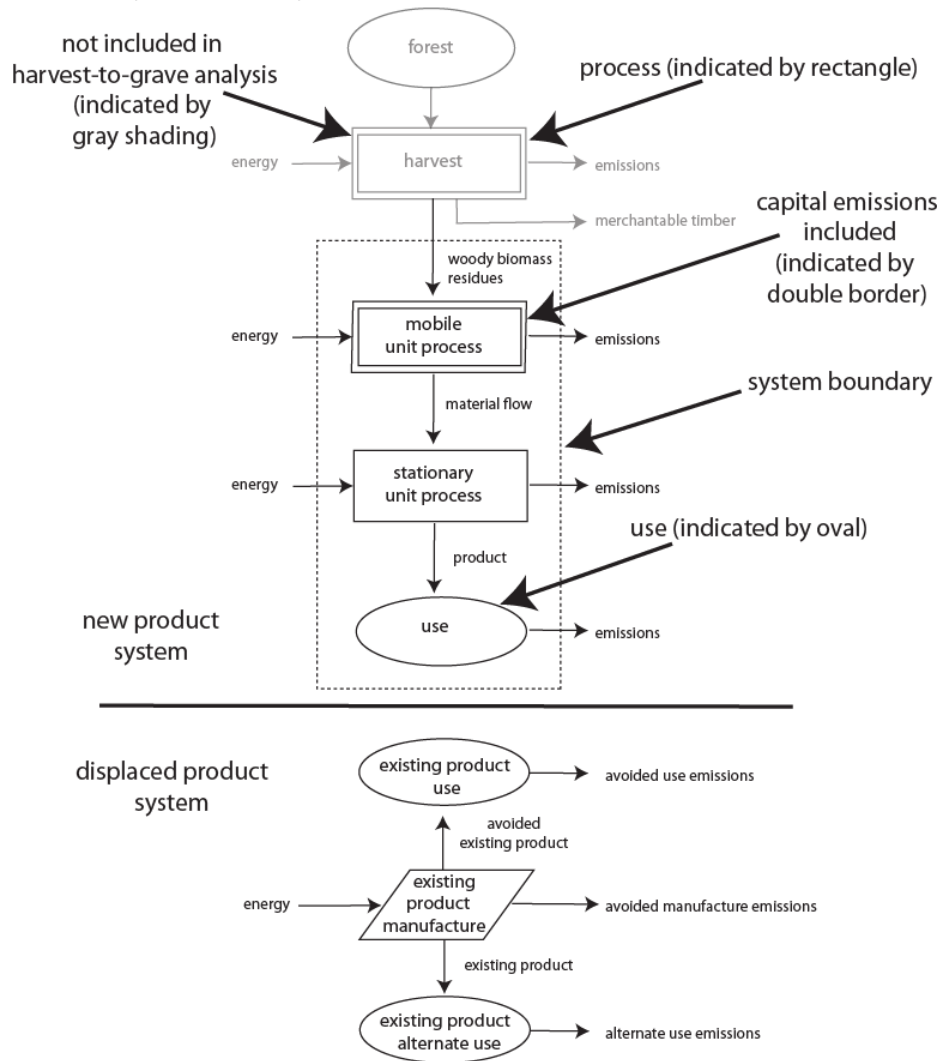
not included in harvest-to-grave analysis (indicated by gray shading)

forest

process (indicated by rectangle)

energy

harvest

emissions

merchantable timber

capital emissions included (indicated by double border)

woody biomass residues

energy

mobile unit process

emissions

material flow

system boundary

energy

stationary unit process

emissions

product

use (indicated by oval)

new product system

use

emissions

displaced product system

existing product use

avoided use emissions

avoided existing product

energy

existing product manufacture

avoided manufacture emissions

existing product

existing product alternate use

alternate use emissions